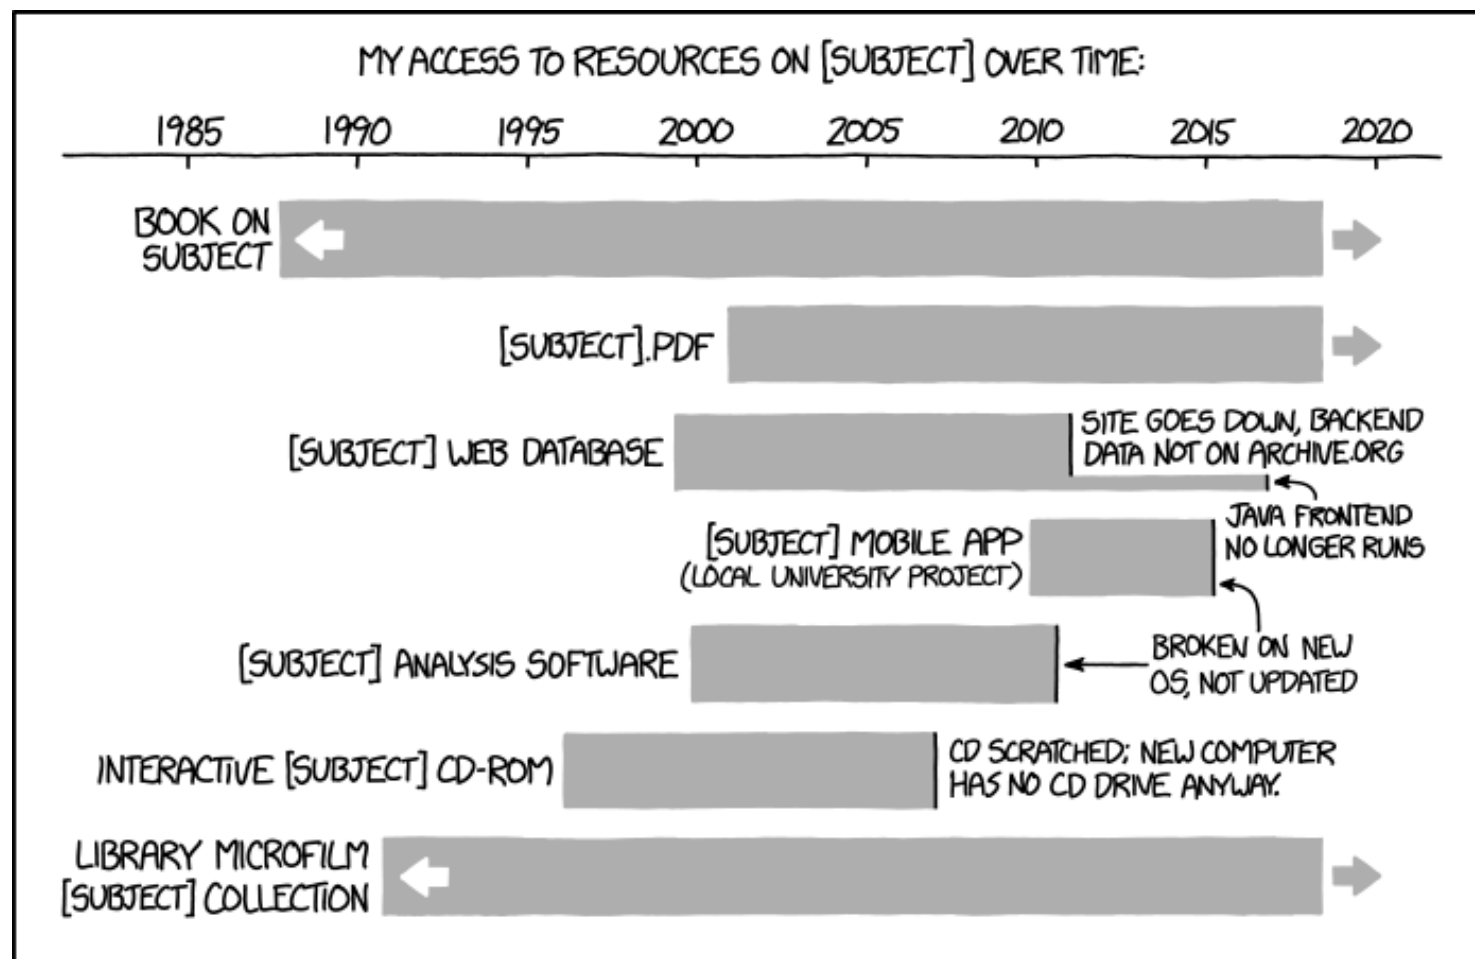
MY ACCESS TO RESOURCES ON [SUBJECT] OVER TIME:

1985 1990 1995 2000 2005 2010 2015 2020

BOOK ON SUBJECT

[SUBJECT].PDF

[SUBJECT] WEB DATABASE

SITE GOES DOWN, BACKEND DATA NOT ON ARCHIVE.ORG

JAVA FRONTEND NO LONGER RUNS

[SUBJECT] MOBILE APP (LOCAL UNIVERSITY PROJECT)

[SUBJECT] ANALYSIS SOFTWARE

BROKEN ON NEW OS, NOT UPDATED

INTERACTIVE [SUBJECT] CD-ROM

CD SCRATCHED; NEW COMPUTER HAS NO CD DRIVE ANYWAY.

LIBRARY MICROFILM [SUBJECT] COLLECTION